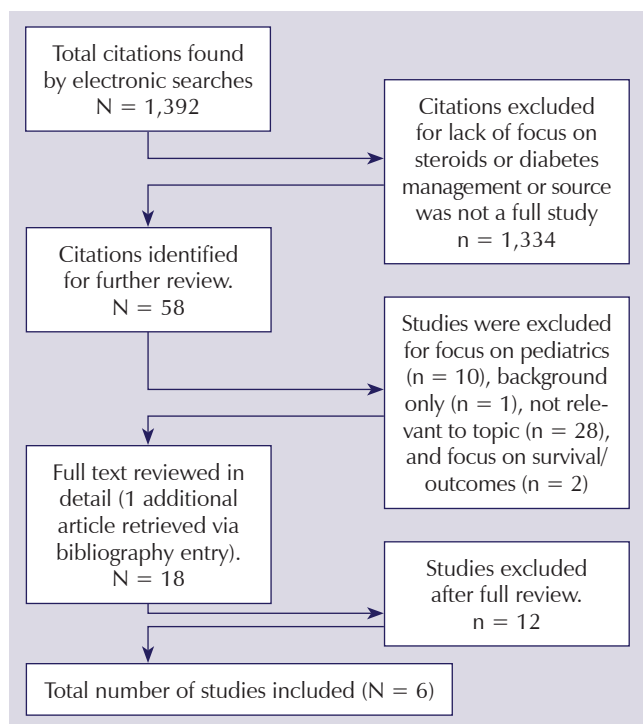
Total citations found by electronic searches
N = 1,392

Citations excluded for lack of focus on steroids or diabetes management or source was not a full study
n = 1,334

Citations identified for further review.
N = 58

Studies were excluded for focus on pediatrics (n = 10), background only (n = 1), not relevant to topic (n = 28), and focus on survival/outcomes (n = 2)

Full text reviewed in detail (1 additional article retrieved via bibliography entry).
N = 18

Studies excluded after full review.
n = 12

Total number of studies included (N = 6)